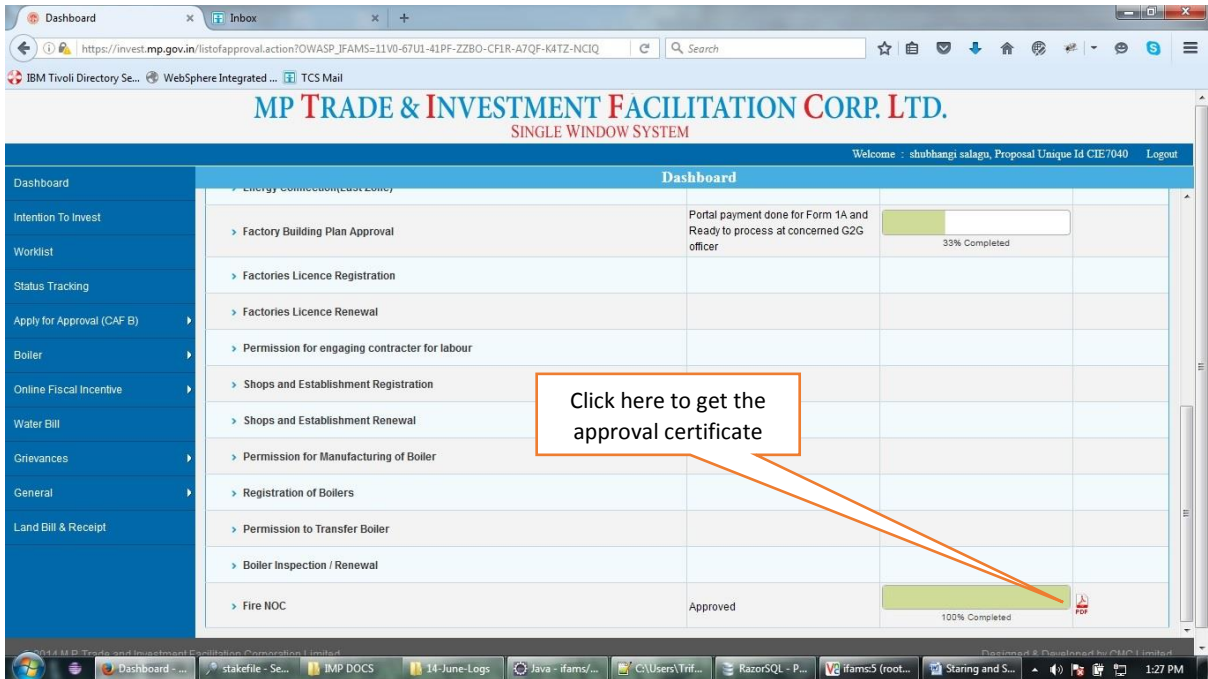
Dashboard
Inbox
https://invest.mp.gov.in/listofapproval.action?OWASP_IFAMS=11V0-67U1-41PF-ZZBO-CF1R-A7QF-K4TZ-NCIQ
Search
IBM Tivoli Directory Se... WebSphere Integrated ... TCS Mail

MP TRADE & INVESTMENT FACILITATION CORP. LTD.
SINGLE WINDOW SYSTEM

Welcome : shubhangi salagu, Proposal Unique Id CIE7040 Logout

Dashboard
Intention To Invest
Worklist
Status Tracking
Apply for Approval (CAF B)
Boiler
Online Fiscal Incentive
Water Bill
Grievances
General
Land Bill & Receipt

Dashboard

| | | |
|---|---|---|
| Energy Connection(East Zone) | | |
| Factory Building Plan Approval | Portal payment done for Form 1A and Ready to process at concerned G2G officer | 33% Completed |
| Factories Licence Registration | | |
| Factories Licence Renewal | | |
| Permission for engaging contracter for labour | | |
| Shops and Establishment Registration | | |
| Shops and Establishment Renewal | | |
| Permission for Manufacturing of Boiler | | |
| Registration of Boilers | | |
| Permission to Transfer Boiler | | |
| Boiler Inspection / Renewal | | |
| Fire NOC | Approved | 100% Completed |

Click here to get the approval certificate

PDF

2014 M.P. Trade and Investment Facilitation Corporation Limited
Designed & Developed by CMC Limited

Dashboard - ... stakefile - Se... IMP DOCS 14-June-Logs Java - ifams/... C:\Users\Trif... RazorSQL - P... ifams:5 (root... Staring and S... 1:27 PM